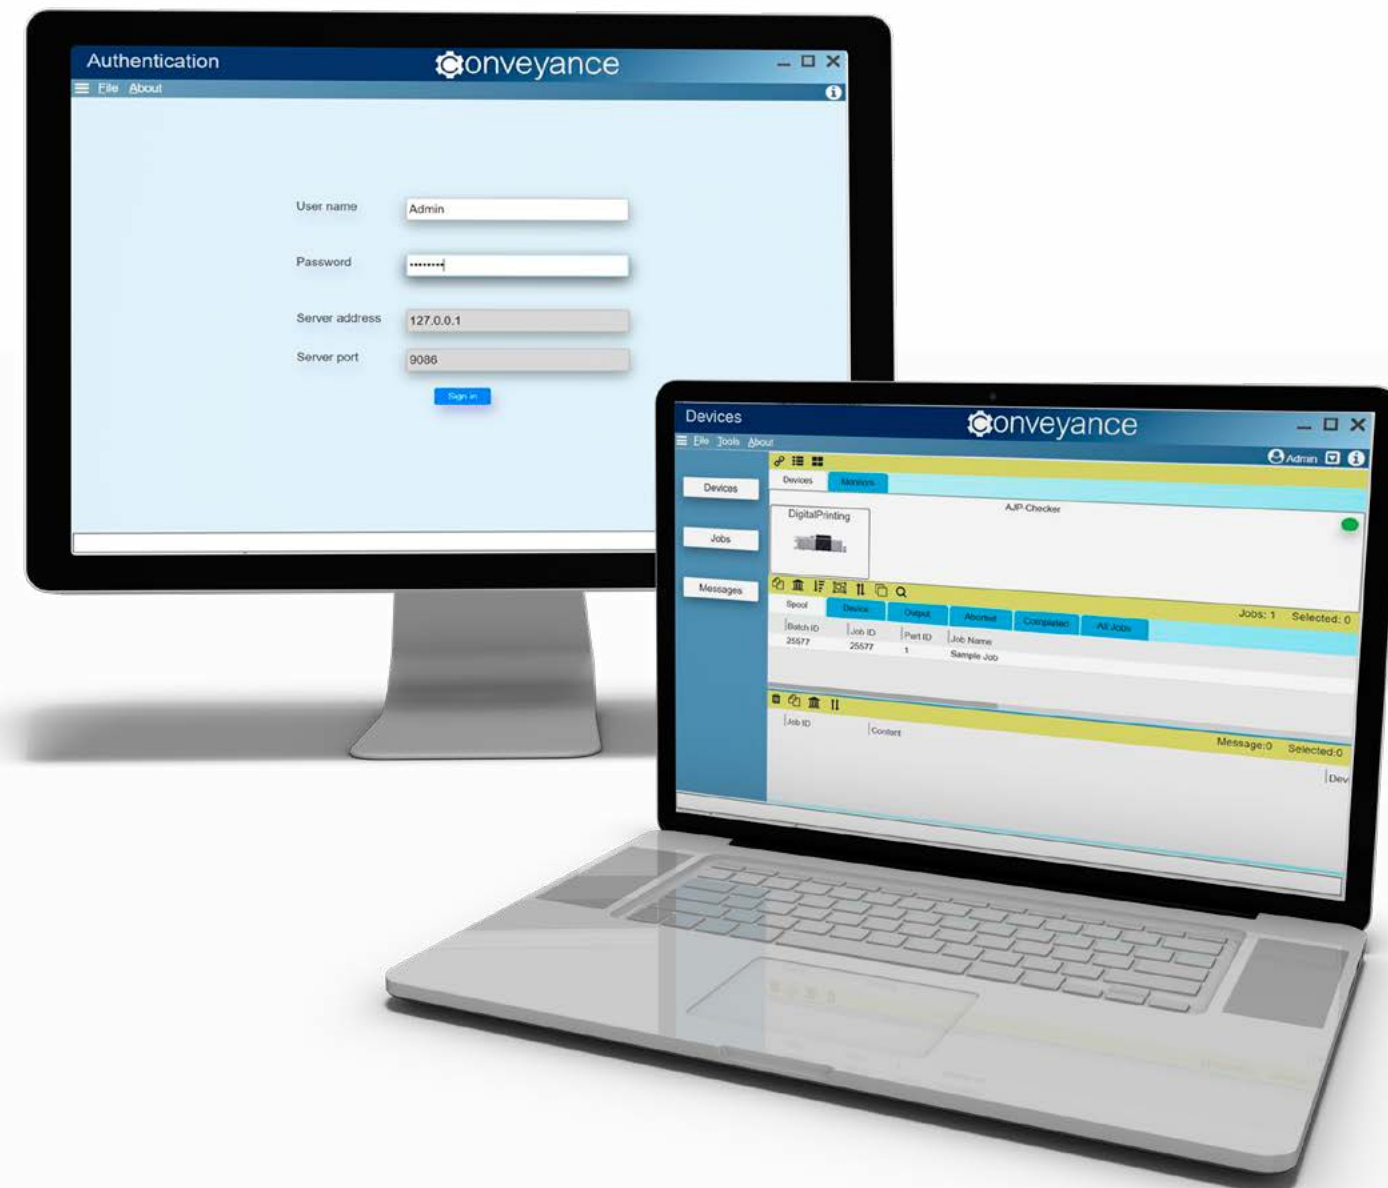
Authentication
Conveyance
File About

User name Admin
Password ••••••••
Server address 127.0.0.1
Server port 9086
Sign in

Devices
Conveyance
File Tools About
Admin
Devices
Jobs
Messages
Devices Monitors
DigitalPrinting
AJP-Checker
Spool Device Output Aborted Completed All Jobs
Jobs: 1 Selected: 0

| Batch ID | Job ID | Part ID | Job Name |
|---|---|---|---|
| 25577 | 25577 | 1 | Sample Job |

Job ID Content
Message:0 Selected:0
Dev